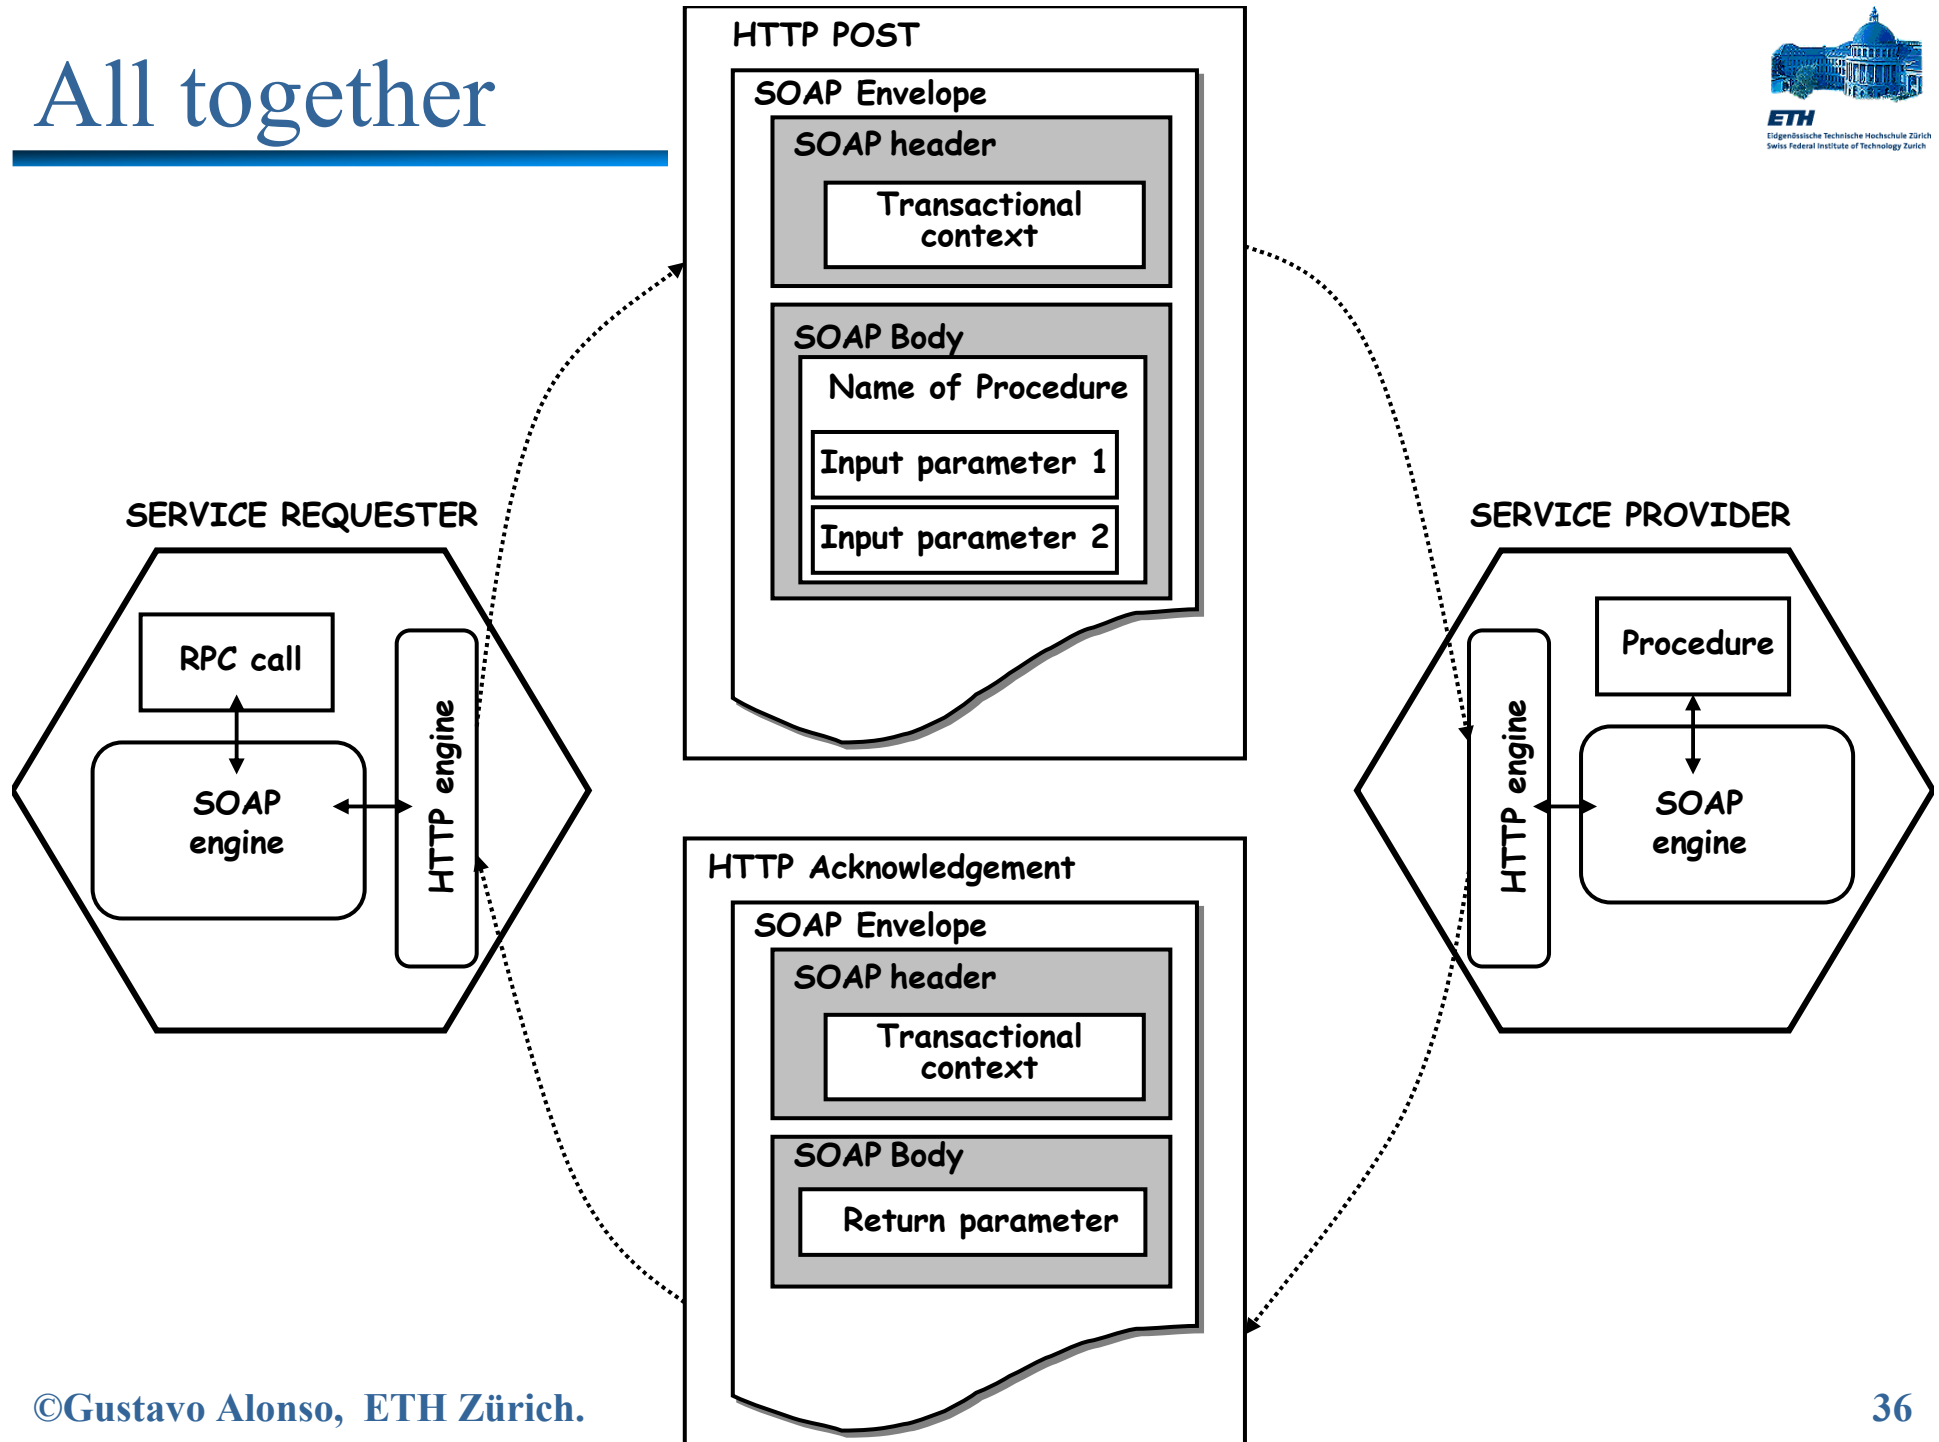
All together

ETH
Eidgenössische Technische Hochschule Zürich
Swiss Federal Institute of Technology Zurich

HTTP POST
SOAP Envelope
SOAP header
Transactional context
SOAP Body
Name of Procedure
Input parameter 1
Input parameter 2

SERVICE REQUESTER
RPC call
SOAP engine
HTTP engine

SERVICE PROVIDER
Procedure
SOAP engine
HTTP engine

HTTP Acknowledgement
SOAP Envelope
SOAP header
Transactional context
SOAP Body
Return parameter

©Gustavo Alonso, ETH Zürich.

36